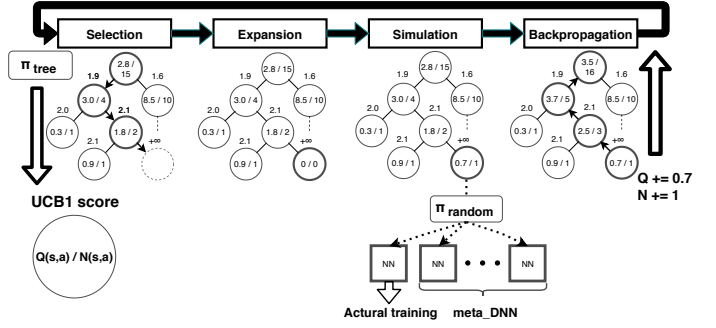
Selection

Expansion

Simulation

Backpropagation

$\pi_{tree}$

2.8 / 15
1.9
1.6
3.0 / 4
8.5 / 10
2.0
2.1
0.3 / 1
1.8 / 2
2.1
0.9 / 1
+∞

2.8 / 15
1.9
1.6
3.0 / 4
8.5 / 10
2.0
2.1
0.3 / 1
1.8 / 2
2.1
+∞
0.9 / 1
0 / 0

2.8 / 15
1.9
1.6
3.0 / 4
8.5 / 10
2.0
2.1
0.3 / 1
1.8 / 2
2.1
+∞
0.9 / 1
0.7 / 1

3.5 / 16
1.9
1.6
3.7 / 5
8.5 / 10
2.0
2.1
0.3 / 1
2.5 / 3
2.1
+∞
0.9 / 1
0.7 / 1

Q += 0.7
N += 1

UCB1 score

Q(s,a) / N(s,a)

$\pi_{random}$

NN
NN
NN

Actural training
meta_DNN